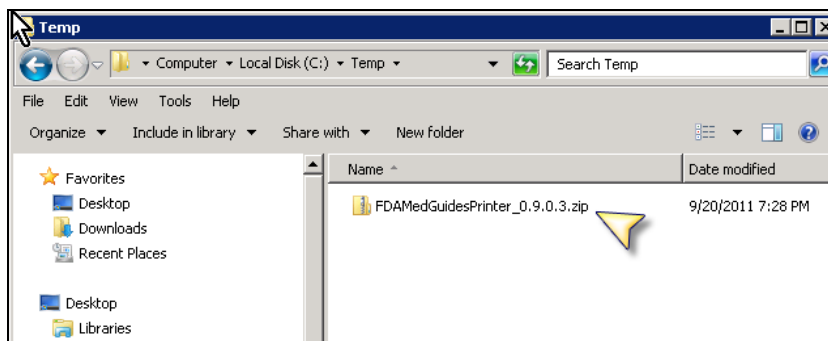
Temp

Computer ▸ Local Disk (C:) ▸ Temp ▸

Search Temp

File Edit View Tools Help

Organize ▾ Include in library ▾ Share with ▾ New folder

Favorites
Desktop
Downloads
Recent Places

Desktop
Libraries

| Name | Date modified |
|---|---|
| FDAMedGuidesPrinter_0.9.0.3.zip | 9/20/2011 7:28 PM |